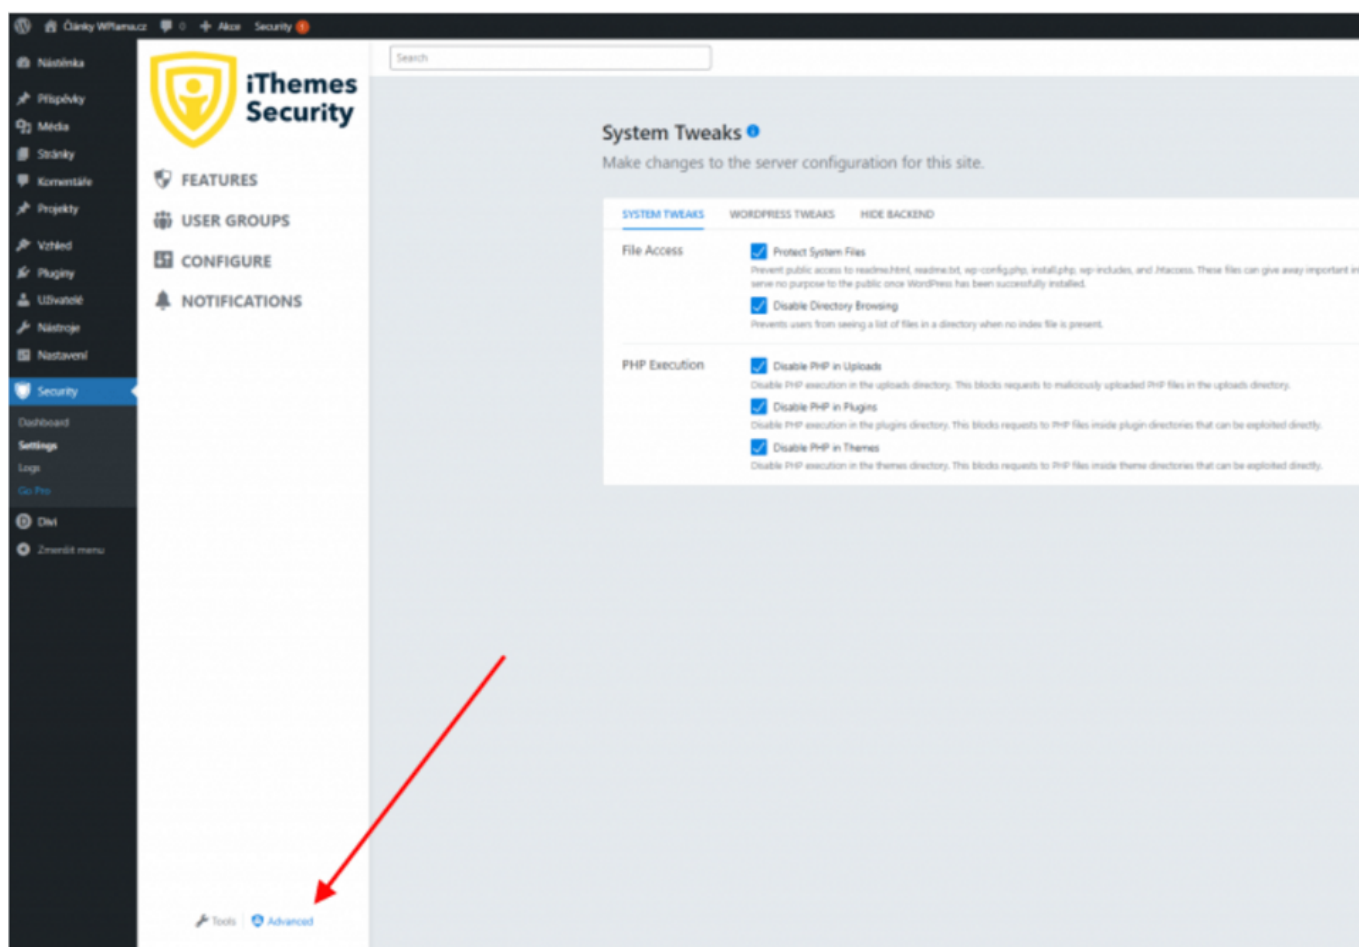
Články WPlama.cz 0 Akce Security 1

Nástěnka
Příspěvky
Média
Stránky
Komentáře
Projekty
Vzhled
Pluginy
Uživatelé
Nástroje
Nastavení
Security
Dashboard
Settings
Logs
Go Pro
Divi
Zmenšit menu

iThemes Security

FEATURES
USER GROUPS
CONFIGURE
NOTIFICATIONS

Tools | Advanced

Search

System Tweaks
Make changes to the server configuration for this site.

SYSTEM TWEAKS WORDPRESS TWEAKS HIDE BACKEND

File Access
Protect System Files
Prevent public access to readme.html, readme.txt, wp-config.php, install.php, wp-includes, and .htaccess. These files can give away important in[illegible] serve no purpose to the public once WordPress has been successfully installed.
Disable Directory Browsing
Prevents users from seeing a list of files in a directory when no index file is present.

PHP Execution
Disable PHP in Uploads
Disable PHP execution in the uploads directory. This blocks requests to maliciously uploaded PHP files in the uploads directory.
Disable PHP in Plugins
Disable PHP execution in the plugins directory. This blocks requests to PHP files inside plugin directories that can be exploited directly.
Disable PHP in Themes
Disable PHP execution in the themes directory. This blocks requests to PHP files inside theme directories that can be exploited directly.